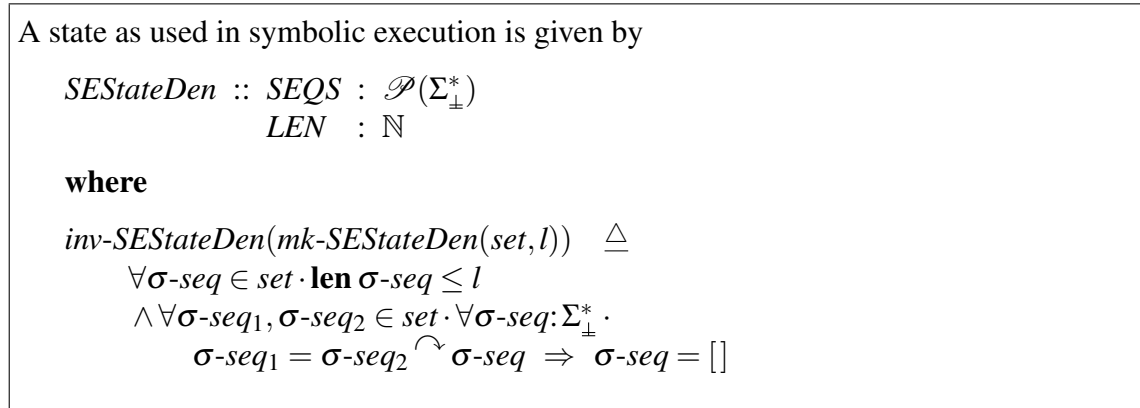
A state as used in symbolic execution is given by

$SEStateDen :: SEQS : \mathscr{P}(\Sigma_{\perp}^{*})$
$LEN : \mathbb{N}$

**where**

$inv\text{-}SEStateDen(mk\text{-}SEStateDen(set, l)) \quad \triangleq$
$\forall \sigma\text{-}seq \in set \cdot \mathbf{len}\, \sigma\text{-}seq \leq l$
$\wedge \forall \sigma\text{-}seq_1, \sigma\text{-}seq_2 \in set \cdot \forall \sigma\text{-}seq : \Sigma_{\perp}^{*} \cdot$
$\sigma\text{-}seq_1 = \sigma\text{-}seq_2 \curvearrowright \sigma\text{-}seq \;\Rightarrow\; \sigma\text{-}seq = [\,]$